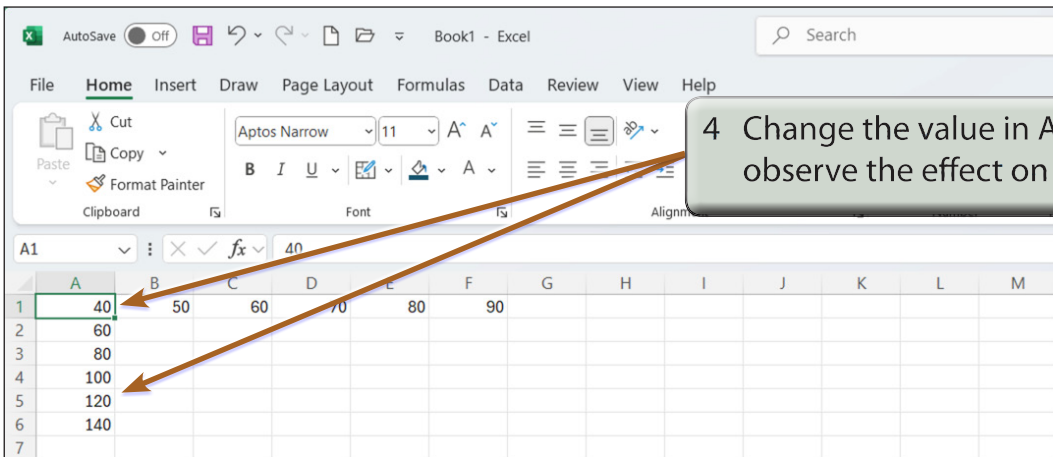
AutoSave Off Book1 - Excel Search

File Home Insert Draw Page Layout Formulas Data Review View Help

Cut
Copy
Paste
Format Painter
Clipboard

Aptos Narrow 11
B I U
Font

Alignm

4 Change the value in A
observe the effect on

A1 40

|   | A | B | C | D | E | F | G | H | I | J | K | L | M |
|---|---|---|---|---|---|---|---|---|---|---|---|---|---|
| 1 | 40 | 50 | 60 | 70 | 80 | 90 | | | | | | | |
| 2 | 60 | | | | | | | | | | | | |
| 3 | 80 | | | | | | | | | | | | |
| 4 | 100 | | | | | | | | | | | | |
| 5 | 120 | | | | | | | | | | | | |
| 6 | 140 | | | | | | | | | | | | |
| 7 | | | | | | | | | | | | | |